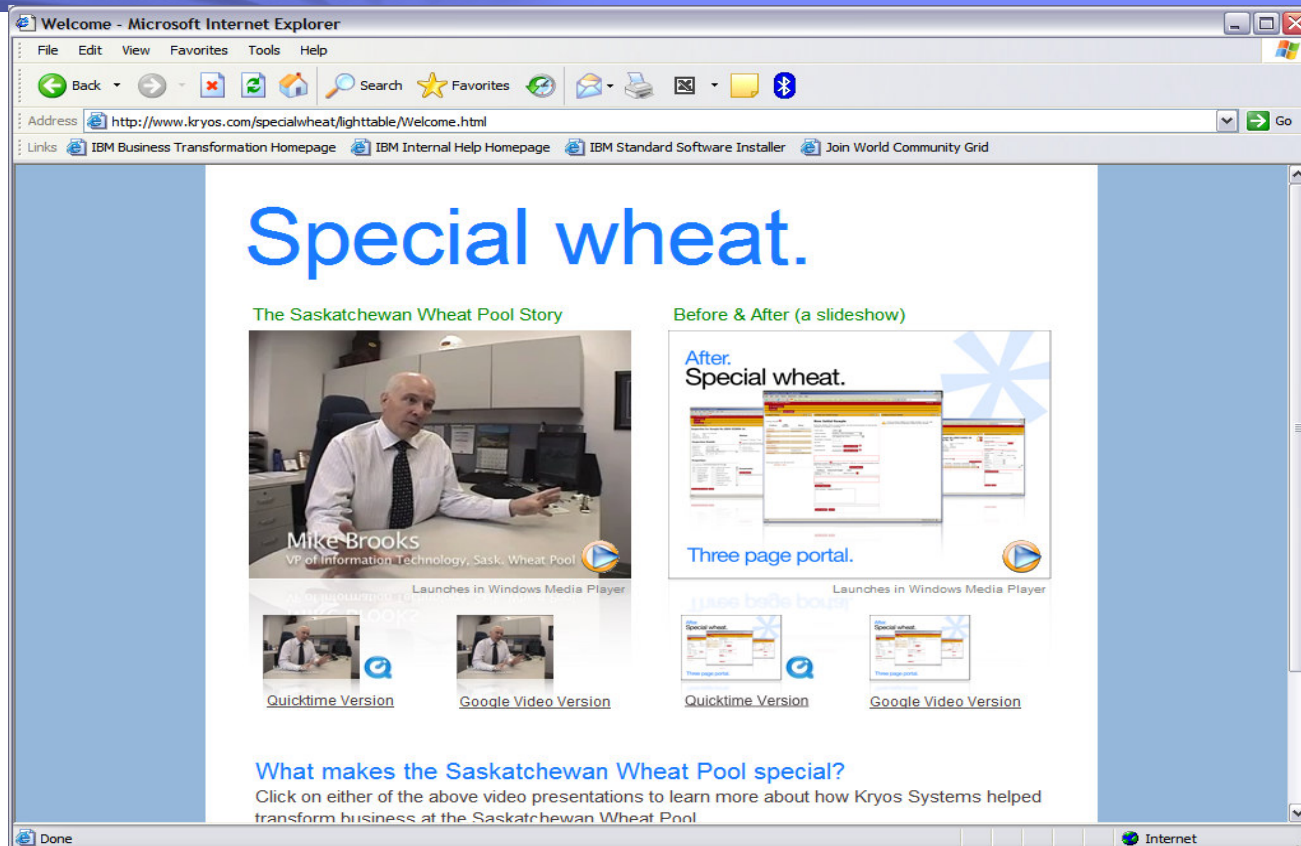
Welcome - Microsoft Internet Explorer

File Edit View Favorites Tools Help

Back Search Favorites

Address http://www.kryos.com/specialwheat/lighttable/Welcome.html Go

Links IBM Business Transformation Homepage IBM Internal Help Homepage IBM Standard Software Installer Join World Community Grid

Special wheat.

The Saskatchewan Wheat Pool Story

Mike Brooks
VP of Information Technology, Sask. Wheat Pool

Launches in Windows Media Player

Quicktime Version Google Video Version

Before & After (a slideshow)

After.
Special wheat.

Three page portal.

Launches in Windows Media Player

Quicktime Version Google Video Version

What makes the Saskatchewan Wheat Pool special?
Click on either of the above video presentations to learn more about how Kryos Systems helped transform business at the Saskatchewan Wheat Pool

Done Internet